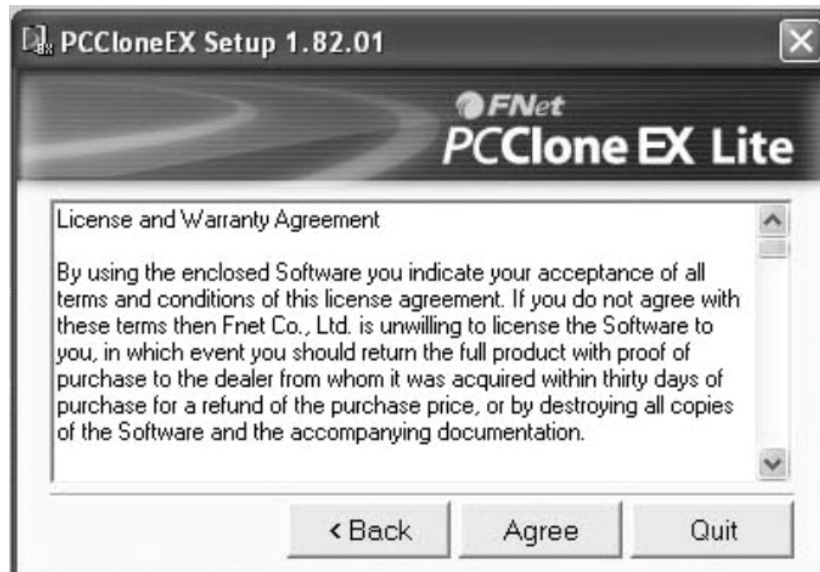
PCCloneEX Setup 1.82.01

FNet
PCClone EX Lite

License and Warranty Agreement

By using the enclosed Software you indicate your acceptance of all terms and conditions of this license agreement. If you do not agree with these terms then Fnet Co., Ltd. is unwilling to license the Software to you, in which event you should return the full product with proof of purchase to the dealer from whom it was acquired within thirty days of purchase for a refund of the purchase price, or by destroying all copies of the Software and the accompanying documentation.

< Back
Agree
Quit